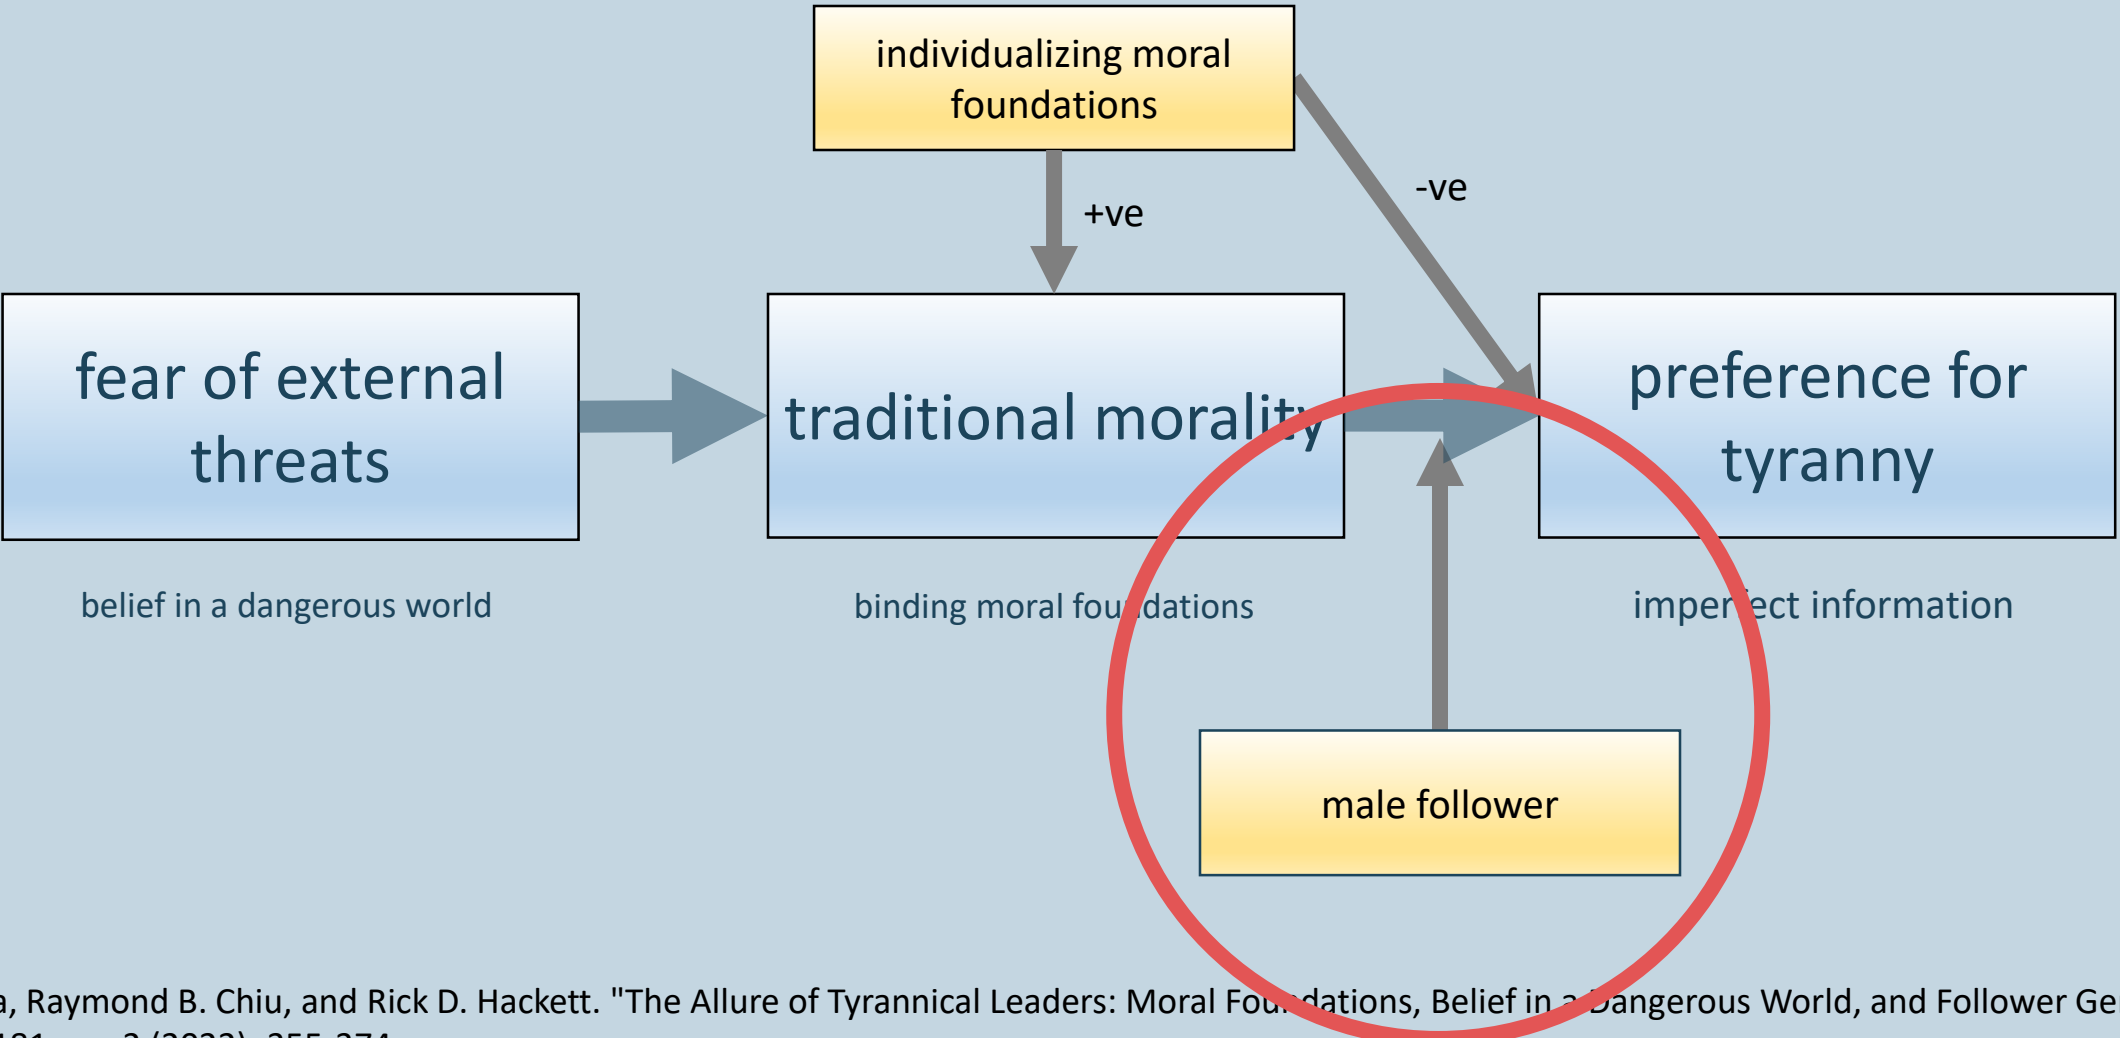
individualizing moral foundations

+ve

-ve

fear of external threats

traditional morality

preference for tyranny

belief in a dangerous world

binding moral foundations

imperfect information

male follower

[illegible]a, Raymond B. Chiu, and Rick D. Hackett. "The Allure of Tyrannical Leaders: Moral Foundations, Belief in a Dangerous World, and Follower Ge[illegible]
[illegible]181, no. 2 (2022): 355-374.